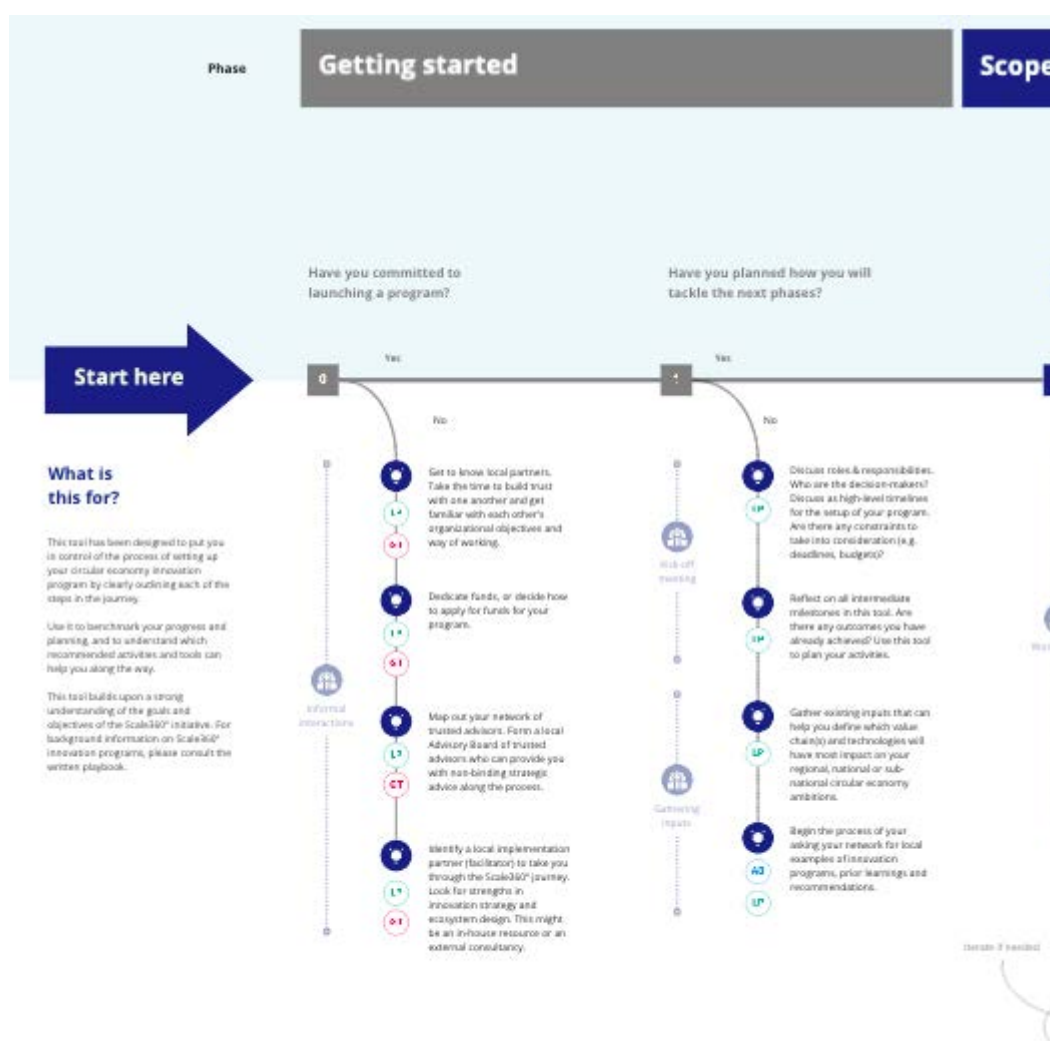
Phase

Getting started

Scope

Have you committed to launching a program?

Have you planned how you will tackle the next phases?

Start here

Yes

0

No

Yes

1

No

What is this for?

This tool has been designed to put you in control of the process of setting up your circular economy innovation program by clearly outlining each of the steps in the journey.

Use it to benchmark your progress and planning, and to understand which recommended activities and tools can help you along the way.

This tool builds upon a strong understanding of the goals and objectives of the Scale360° initiative. For background information on Scale360° innovation programs, please consult the written playbook.

Informal interactions

Get to know local partners. Take the time to build trust with one another and get familiar with each other's organizational objectives and way of working.

Dedicate funds, or decide how to apply for funds for your program.

Map out your network of trusted advisors. Form a local Advisory Board of trusted advisors who can provide you with non-binding strategic advice along the process.

Identify a local implementation partner (facilitator) to take you through the Scale360° journey. Look for strengths in innovation strategy and ecosystem design. This might be an in-house resource or an external consultancy.

Kick-off meeting

Gathering inputs

Discuss roles & responsibilities. Who are the decision-makers? Discuss as high-level timelines for the setup of your program. Are there any constraints to take into consideration (e.g. deadlines, budgets)?

Reflect on all intermediate milestones in this tool. Are there any outcomes you have already achieved? Use this tool to plan your activities.

Gather existing inputs that can help you define which value chain(s) and technologies will have most impact on your regional, national or sub-national circular economy ambitions.

Begin the process of your asking your network for local examples of innovation programs, prior learnings and recommendations.

LP

GI

LP

GI

LP

CT

LP

GI

LP

LP

LP

AJ

LP

Iterate if needed

Wo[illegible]